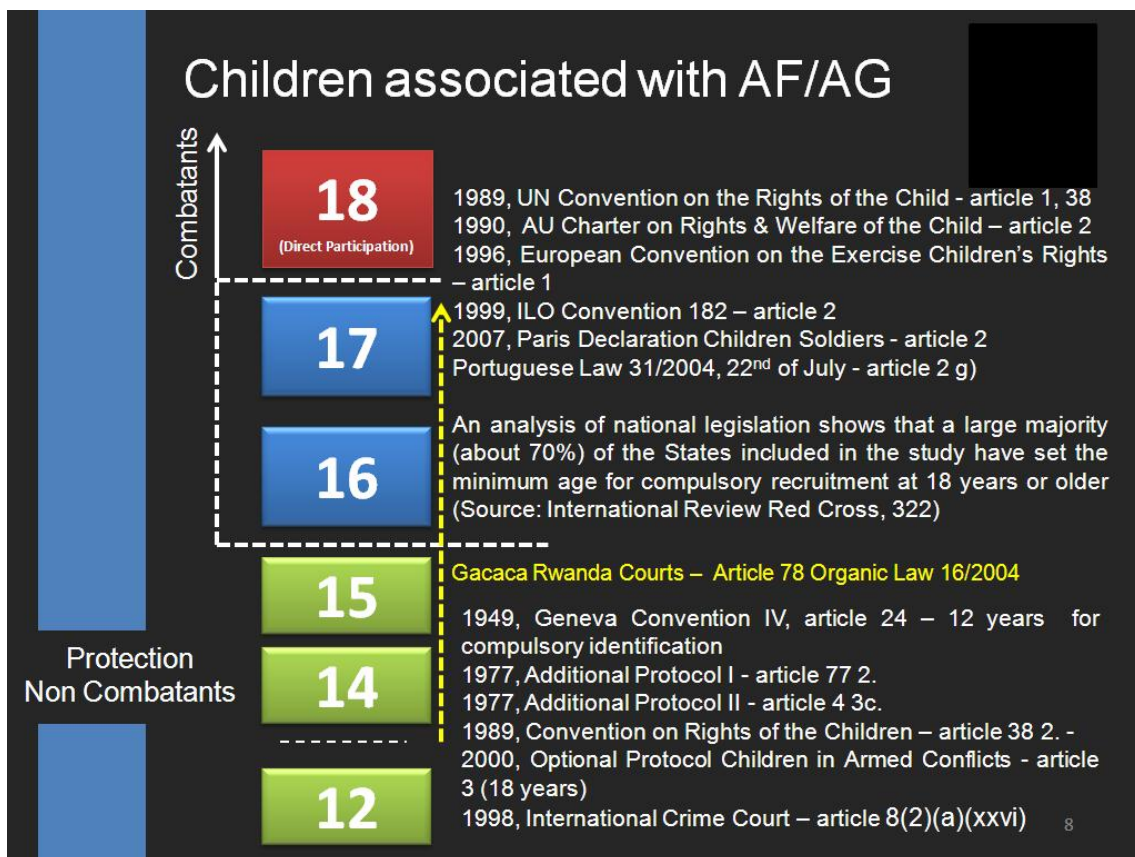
Children associated with AF/AG

Combatants

18
(Direct Participation)

1989, UN Convention on the Rights of the Child - article 1, 38
1990, AU Charter on Rights & Welfare of the Child – article 2
1996, European Convention on the Exercise Children's Rights – article 1

17

1999, ILO Convention 182 – article 2
2007, Paris Declaration Children Soldiers - article 2
Portuguese Law 31/2004, 22$^{nd}$ of July - article 2 g)

16

An analysis of national legislation shows that a large majority (about 70%) of the States included in the study have set the minimum age for compulsory recruitment at 18 years or older (Source: International Review Red Cross, 322)

15

Gacaca Rwanda Courts – Article 78 Organic Law 16/2004

Protection
Non Combatants

14

1949, Geneva Convention IV, article 24 – 12 years for compulsory identification
1977, Additional Protocol I - article 77 2.
1977, Additional Protocol II - article 4 3c.
1989, Convention on Rights of the Children – article 38 2. -
2000, Optional Protocol Children in Armed Conflicts - article 3 (18 years)
1998, International Crime Court – article 8(2)(a)(xxvi)

12

8